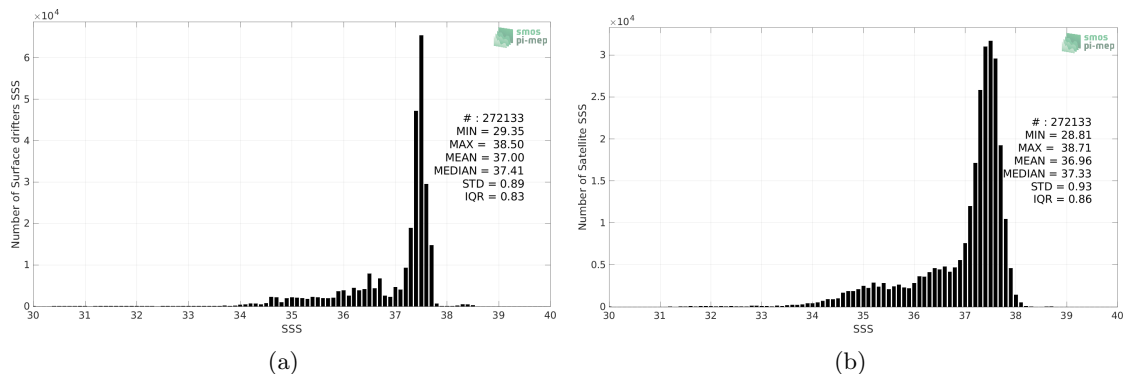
$\times 10^4$

smos pi-mep

Number of Surface drifters SSS

6

5

4

3

2

1

0

# : 272133
MIN = 29.35
MAX = 38.50
MEAN = 37.00
MEDIAN = 37.41
STD = 0.89
IQR = 0.83

30 31 32 33 34 35 36 37 38 39 40

SSS

(a)

$\times 10^4$

smos pi-mep

Number of Satellite SSS

3

2.5

2

1.5

1

0.5

0

# : 272133
MIN = 28.81
MAX = 38.71
MEAN = 36.96
MEDIAN = 37.33
STD = 0.93
IQR = 0.86

30 31 32 33 34 35 36 37 38 39 40

SSS

(b)